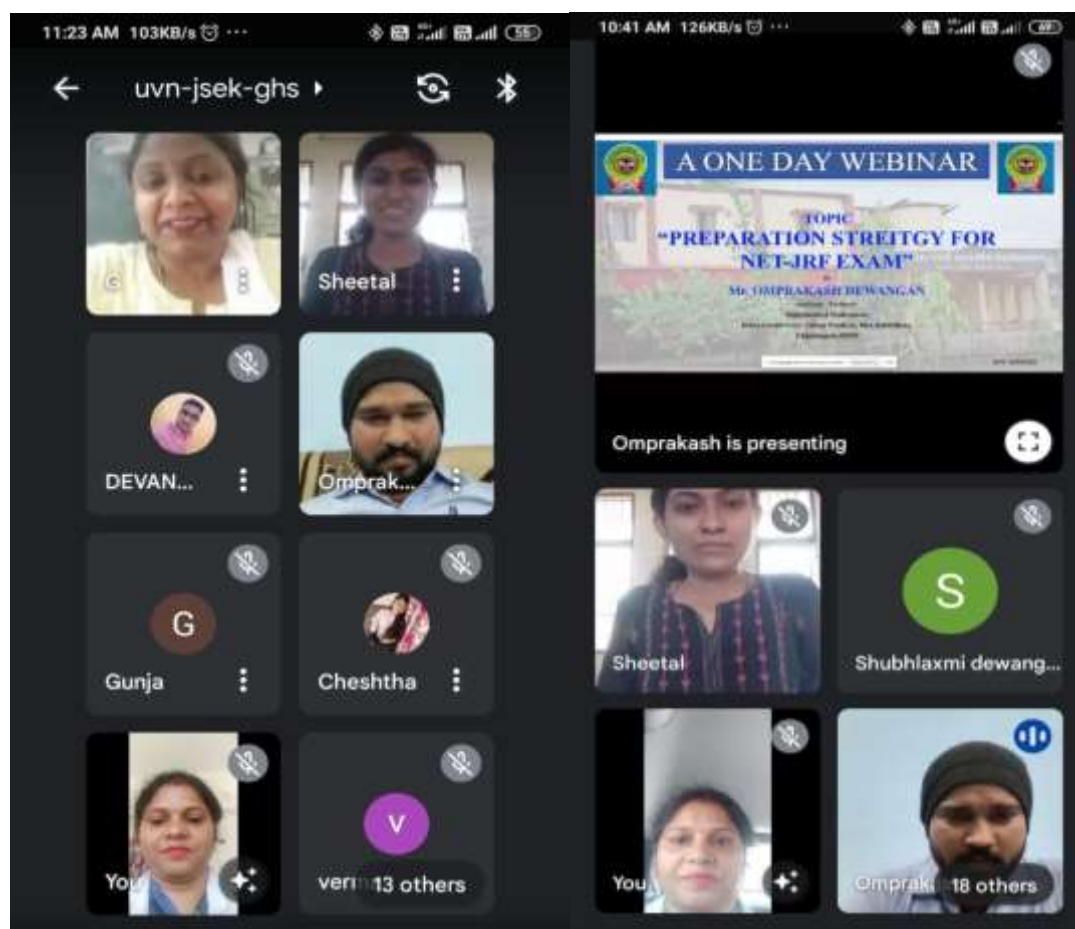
11:23 AM 103KB/s ⏰ ···

55

uvn-jsek-ghs

Sheetal

DEVAN...

Omprak...

G

Gunja

Cheshtha

You

V

verm 13 others

10:41 AM 126KB/s ⏰ ···

49

A ONE DAY WEBINAR

TOPIC

"PREPARATION STREITGY FOR NET-JRF EXAM"

Mr. OMPRAKASH DEWANGAN

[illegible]

Omprakash is presenting

Sheetal

S

Shubhlaxmi dewang...

You

Omprak 18 others